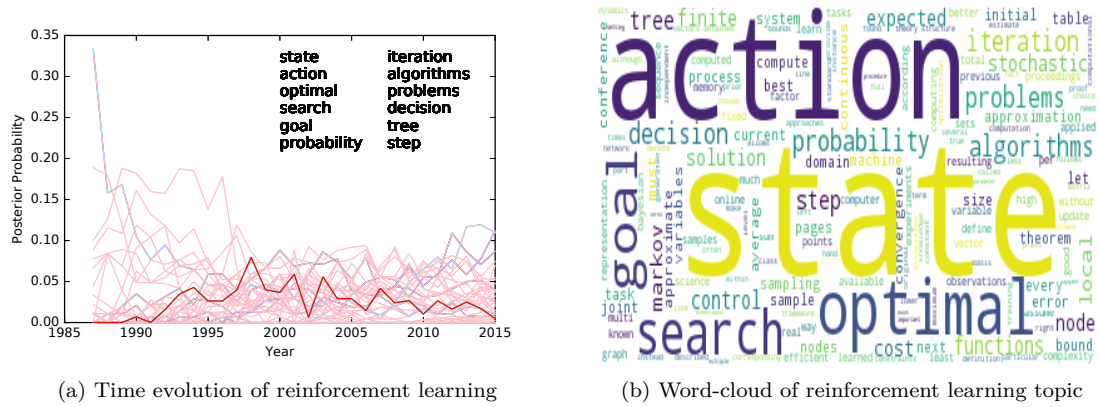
0.35
0.30
0.25
0.20
0.15
0.10
0.05
0.00
Posterior Probability
1985 1990 1995 2000 2005 2010 2015
Year

state
action
optimal
search
goal
probability

iteration
algorithms
problems
decision
tree
step

(a) Time evolution of reinforcement learning

action state optimal search goal probability decision algorithms problems iteration stochastic expected finite tree step markov control solution functions cost node local convergence approximate average variables sampling sample pages theorem size let bound error every observations update high vector define domain machine current best factor compute process system initial table learn computed memory fixed conference representation task joint science online points continuous computing according approximation applied previous proceedings total better tasks nodes efficient next least complexity known graph available without variable resulting multi must model

(b) Word-cloud of reinforcement learning topic